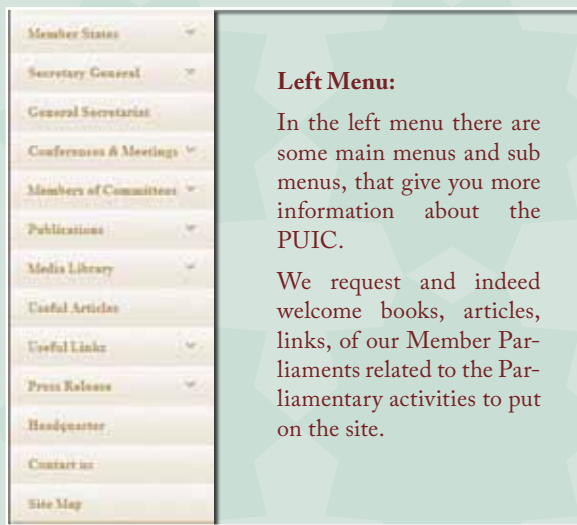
Member States
Secretary General
General Secretariat
Conferences & Meetings
Members of Committees
Publications
Media Library
Useful Articles
Useful Links
Press Release
Headquarter
Contact us
Site Map

**Left Menu:**

In the left menu there are some main menus and sub menus, that give you more information about the PUIC.

We request and indeed welcome books, articles, links, of our Member Parliaments related to the Parliamentary activities to put on the site.